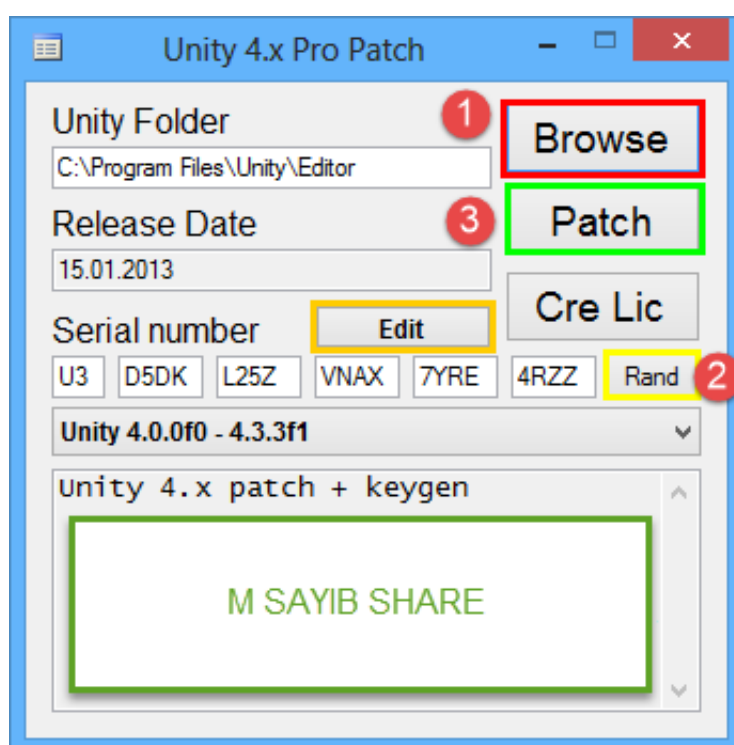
Unity 4.x Pro Patch

Unity Folder
C:\Program Files\Unity\Editor

1
Browse

Release Date
15.01.2013

3
Patch

Cre Lic

Serial number
Edit

U3 D5DK L25Z VNAX 7YRE 4RZZ
Rand
2

Unity 4.0.0f0 - 4.3.3f1

Unity 4.x patch + keygen

M SAYIB SHARE